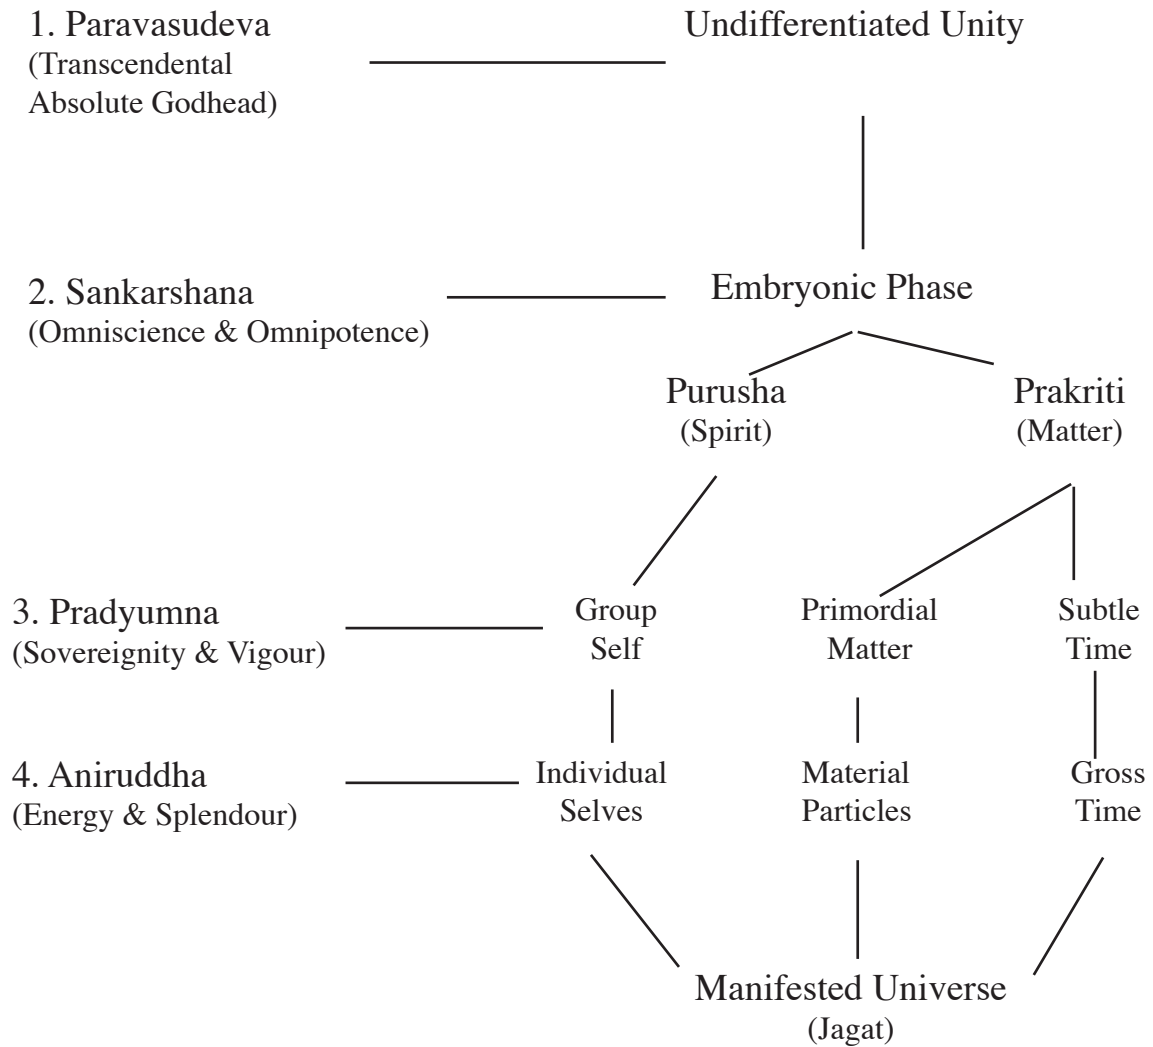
1. Paravasudeva
(Transcendental Absolute Godhead)

Undifferentiated Unity

2. Sankarshana
(Omniscience & Omnipotence)

Embryonic Phase

Purusha
(Spirit)

Prakriti
(Matter)

3. Pradyumna
(Sovereignity & Vigour)

Group Self

Primordial Matter

Subtle Time

4. Aniruddha
(Energy & Splendour)

Individual Selves

Material Particles

Gross Time

Manifested Universe
(Jagat)